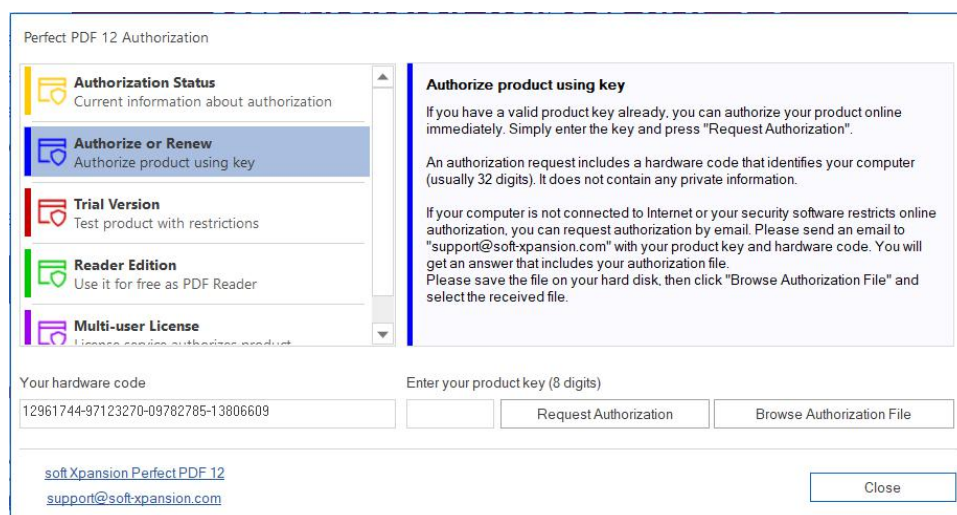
Perfect PDF 12 Authorization

Authorization Status
Current information about authorization

Authorize or Renew
Authorize product using key

Trial Version
Test product with restrictions

Reader Edition
Use it for free as PDF Reader

Multi-user License
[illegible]

Authorize product using key

If you have a valid product key already, you can authorize your product online immediately. Simply enter the key and press "Request Authorization".

An authorization request includes a hardware code that identifies your computer (usually 32 digits). It does not contain any private information.

If your computer is not connected to Internet or your security software restricts online authorization, you can request authorization by email. Please send an email to "support@soft-xpansion.com" with your product key and hardware code. You will get an answer that includes your authorization file.
Please save the file on your hard disk, then click "Browse Authorization File" and select the received file.

Your hardware code
12961744-97123270-09782785-13806609

Enter your product key (8 digits)

Request Authorization

Browse Authorization File

soft Xpansion Perfect PDF 12
support@soft-xpansion.com

Close